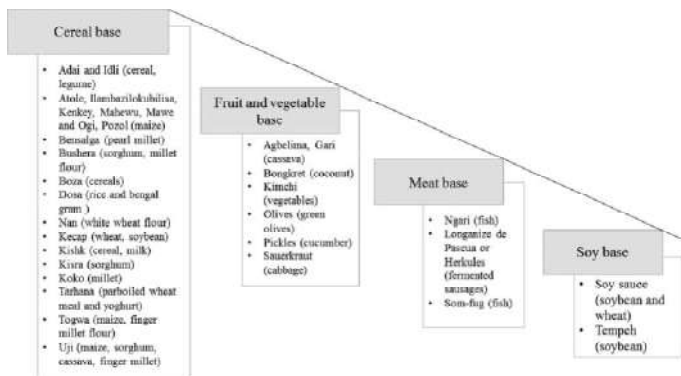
Cereal base

- Adai and Idli (cereal, legume)
- Atole, Ilambazilokubilisa, Kenkey, Mahewu, Mawe and Ogi, Pozol (maize)
- Bensalga (pearl millet)
- Bushera (sorghum, millet flour)
- Boza (cereals)
- Dosa (rice and bengal gram )
- Nan (white wheat flour)
- Kecap (wheat, soybean)
- Kishk (cereal, milk)
- Kisra (sorghum)
- Koko (millet)
- Tarhana (parboiled wheat meal and yoghurt)
- Togwa (maize, finger millet flour)
- Uji (maize, sorghum, cassava, finger millet)

Fruit and vegetable base

- Agbelima, Gari (cassava)
- Bongkrek (coconut)
- Kimchi (vegetables)
- Olives (green olives)
- Pickles (cucumber)
- Sauerkraut (cabbage)

Meat base

- Ngari (fish)
- Longanize de Pascua or Herkules (fermented sausages)
- Som-fug (fish)

Soy base

- Soy sauce (soybean and wheat)
- Tempeh (soybean)